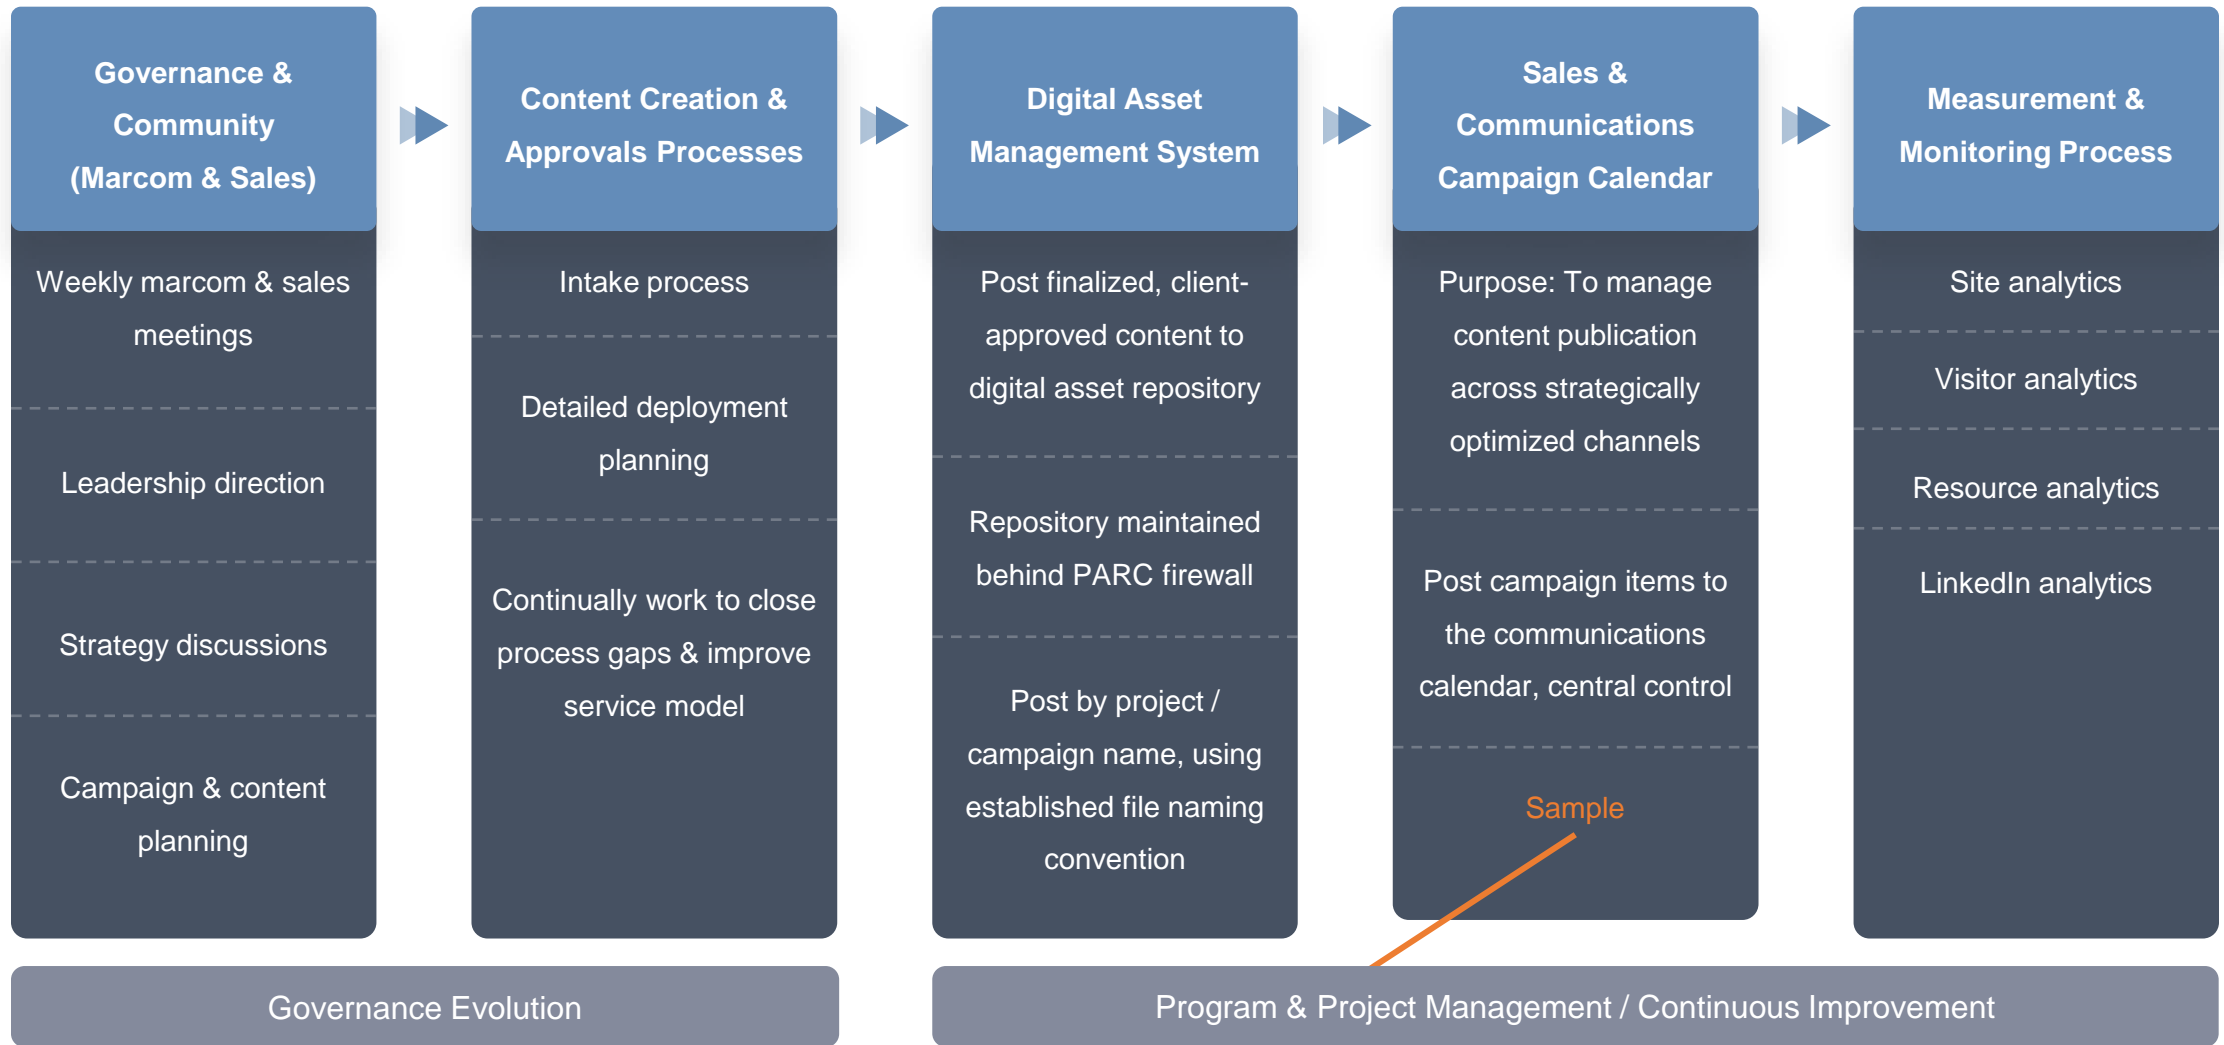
Governance & Community (Marcom & Sales)

Weekly marcom & sales meetings

Leadership direction

Strategy discussions

Campaign & content planning

Content Creation & Approvals Processes

Intake process

Detailed deployment planning

Continually work to close process gaps & improve service model

Digital Asset Management System

Post finalized, client-approved content to digital asset repository

Repository maintained behind PARC firewall

Post by project / campaign name, using established file naming convention

Sales & Communications Campaign Calendar

Purpose: To manage content publication across strategically optimized channels

Post campaign items to the communications calendar, central control

Sample

Measurement & Monitoring Process

Site analytics

Visitor analytics

Resource analytics

LinkedIn analytics

Governance Evolution

Program & Project Management / Continuous Improvement